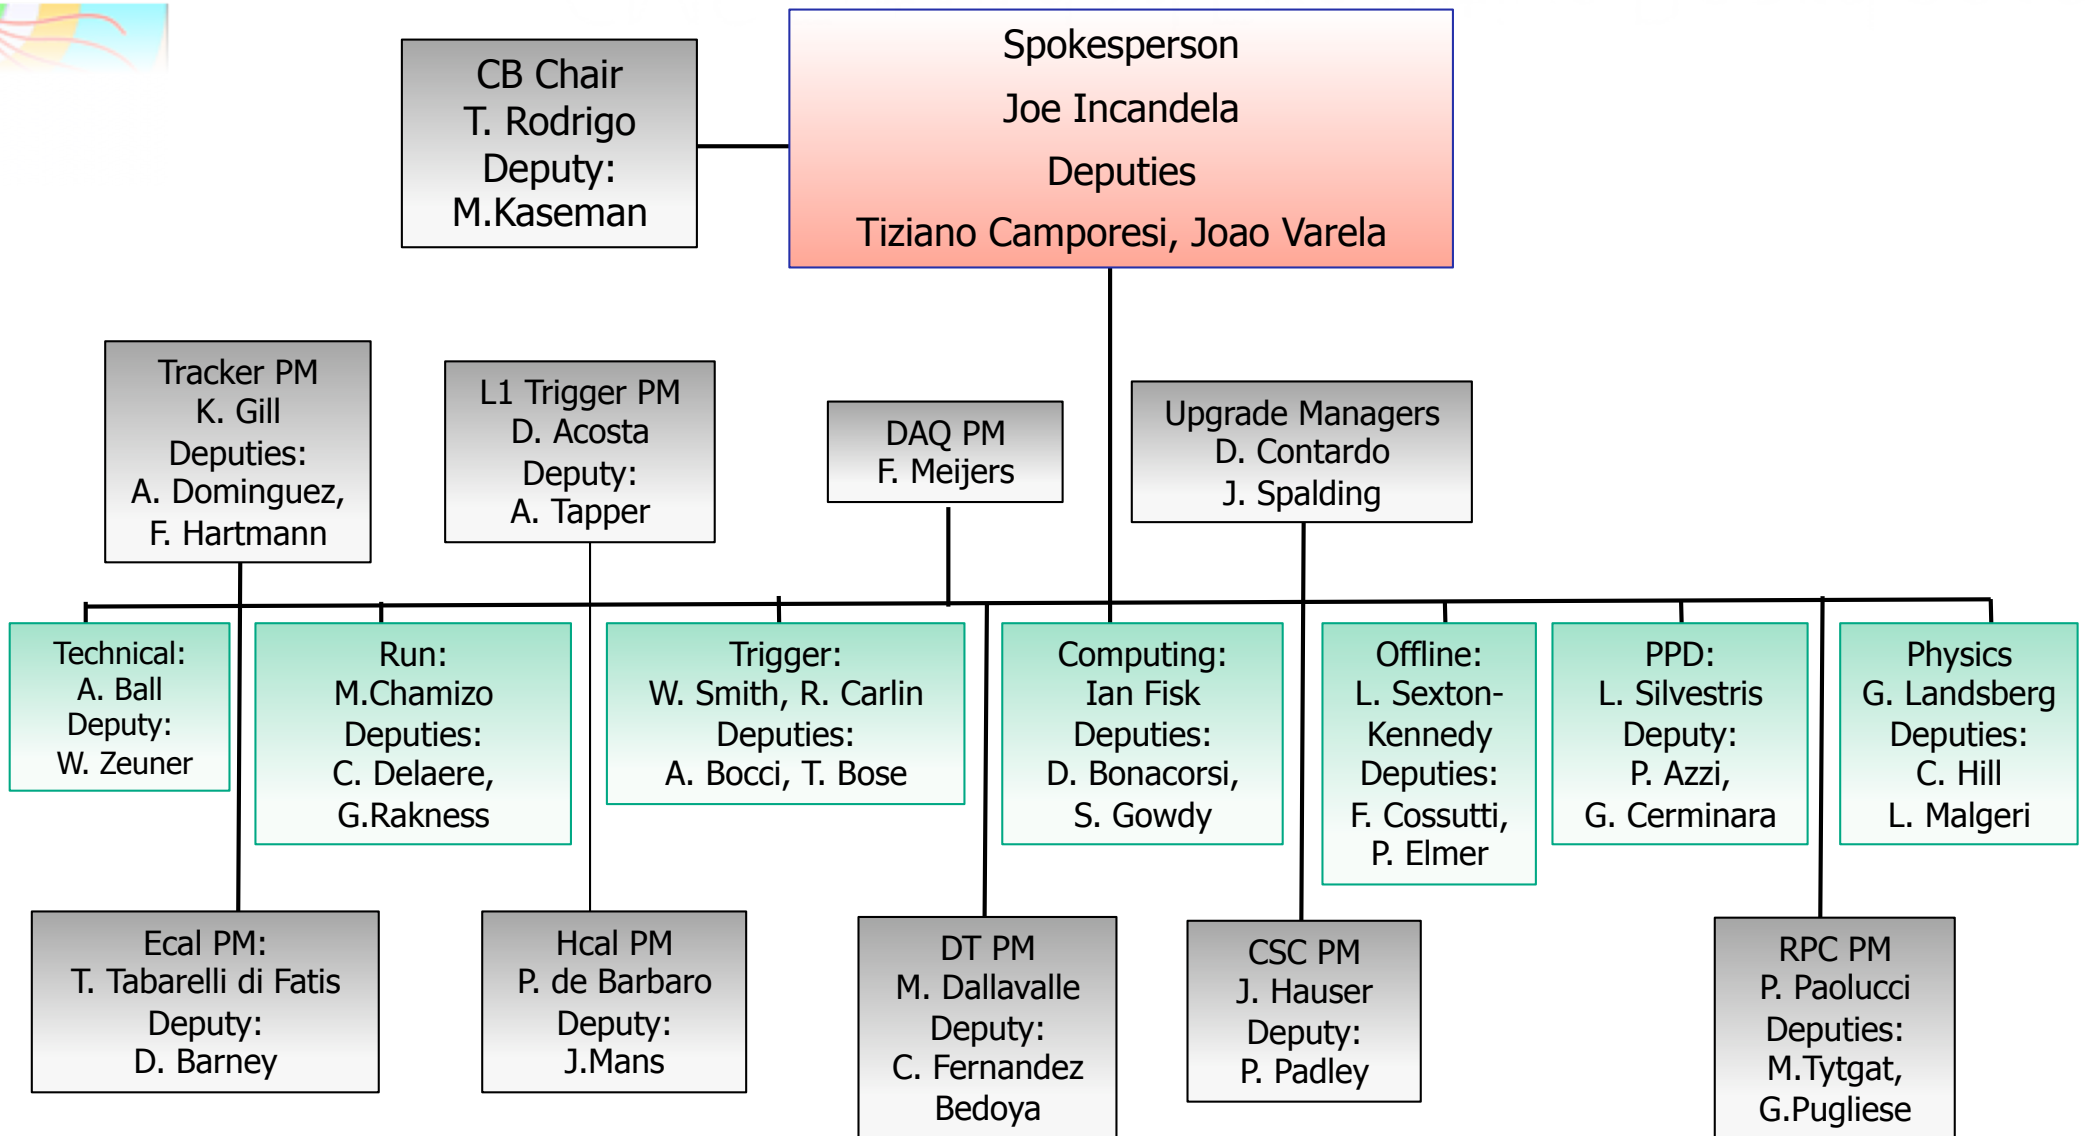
CB Chair
T. Rodrigo
Deputy:
M.Kaseman

Spokesperson
Joe Incandela
Deputies
Tiziano Camporesi, Joao Varela

Tracker PM
K. Gill
Deputies:
A. Dominguez,
F. Hartmann

L1 Trigger PM
D. Acosta
Deputy:
A. Tapper

DAQ PM
F. Meijers

Upgrade Managers
D. Contardo
J. Spalding

Technical:
A. Ball
Deputy:
W. Zeuner

Run:
M.Chamizo
Deputies:
C. Delaere,
G.Rakness

Trigger:
W. Smith, R. Carlin
Deputies:
A. Bocci, T. Bose

Computing:
Ian Fisk
Deputies:
D. Bonacorsi,
S. Gowdy

Offline:
L. Sexton-Kennedy
Deputies:
F. Cossutti,
P. Elmer

PPD:
L. Silvestris
Deputy:
P. Azzi,
G. Cerminara

Physics
G. Landsberg
Deputies:
C. Hill
L. Malgeri

Ecal PM:
T. Tabarelli di Fatis
Deputy:
D. Barney

Hcal PM
P. de Barbaro
Deputy:
J.Mans

DT PM
M. Dallavalle
Deputy:
C. Fernandez
Bedoya

CSC PM
J. Hauser
Deputy:
P. Padley

RPC PM
P. Paolucci
Deputies:
M.Tytgat,
G.Pugliese